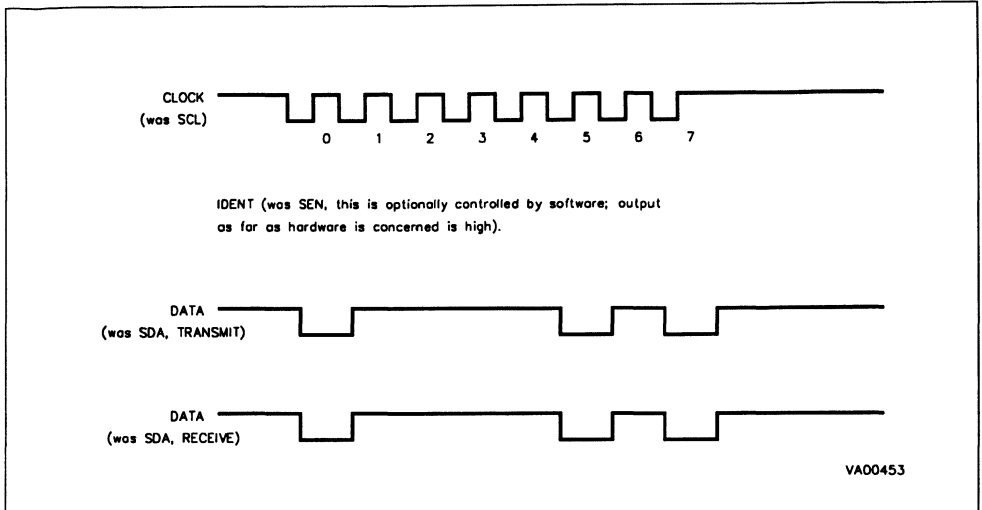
CLOCK
(was SCL)

0 1 2 3 4 5 6 7

IDENT (was SEN, this is optionally controlled by software; output as far as hardware is concerned is high).

DATA
(was SDA, TRANSMIT)

DATA
(was SDA, RECEIVE)

VA00453